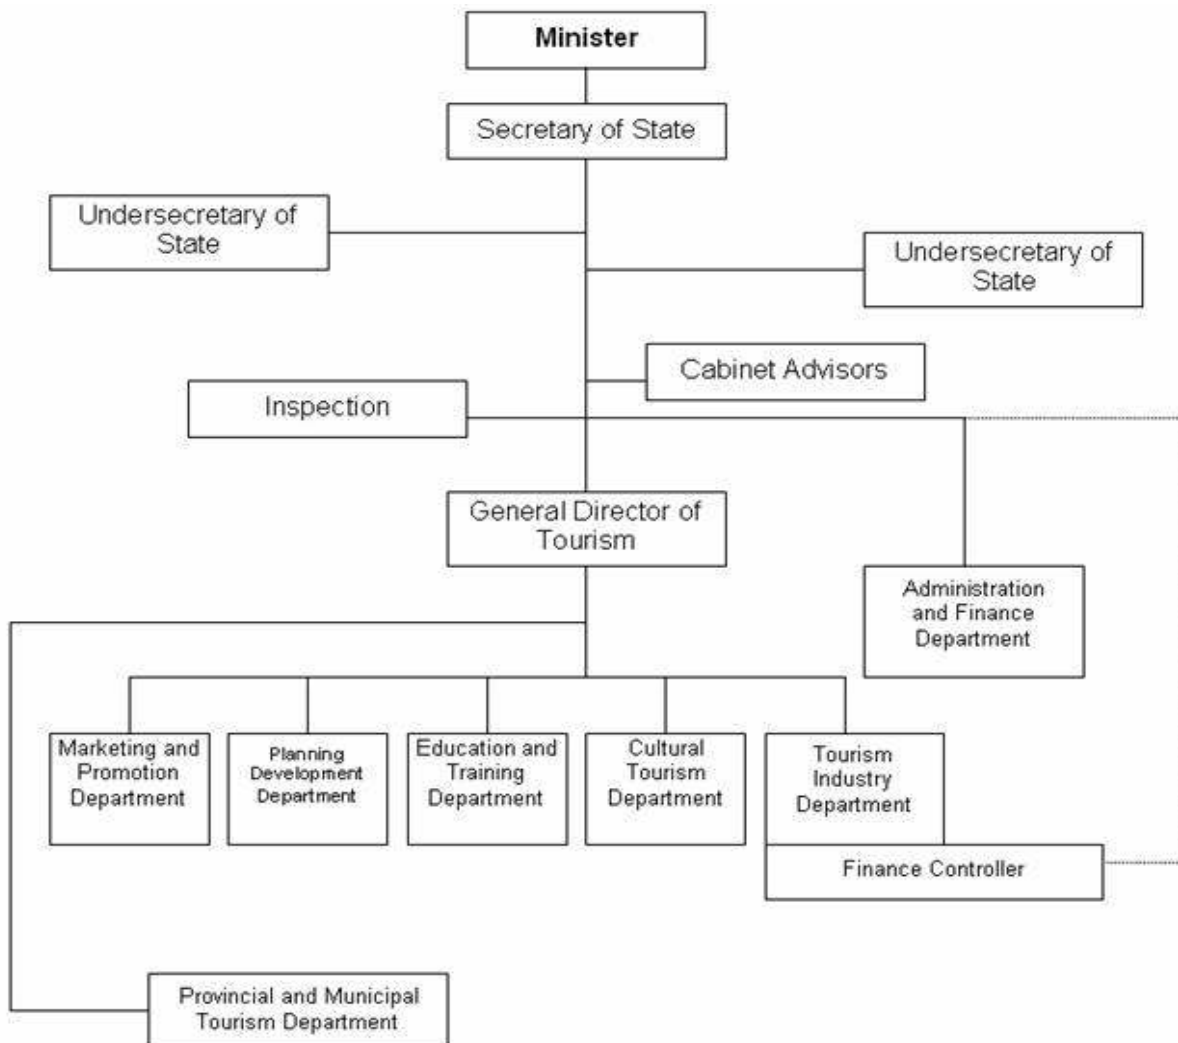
Minister

Secretary of State

Undersecretary of State

Undersecretary of State

Cabinet Advisors

Inspection

General Director of Tourism

Administration and Finance Department

Marketing and Promotion Department

Planning Development Department

Education and Training Department

Cultural Tourism Department

Tourism Industry Department

Finance Controller

Provincial and Municipal Tourism Department